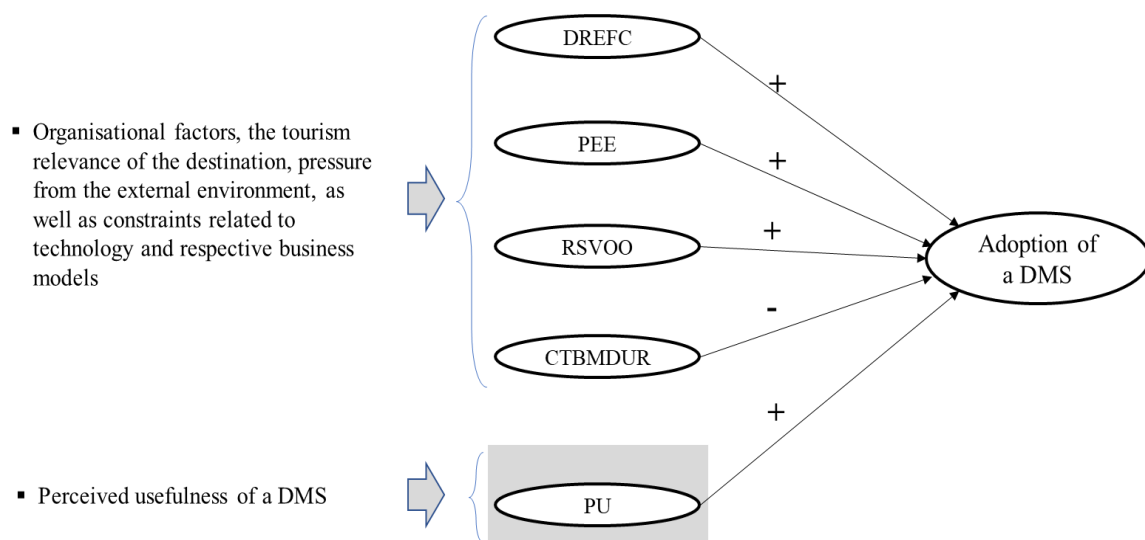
▪ Organisational factors, the tourism relevance of the destination, pressure from the external environment, as well as constraints related to technology and respective business models

DREFC

PEE

RSVOO

CTBMDUR

+

+

+

-

Adoption of a DMS

+

▪ Perceived usefulness of a DMS

PU